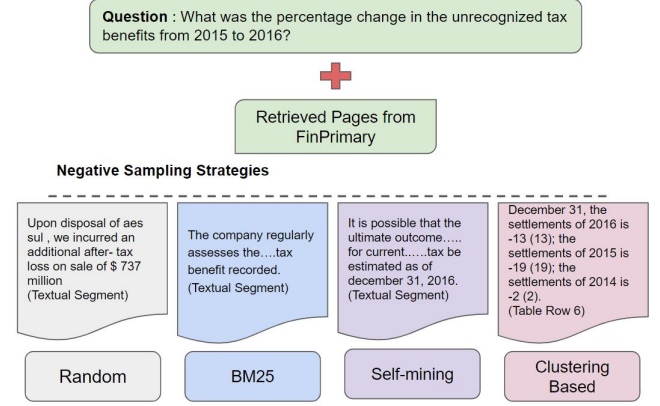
**Question** : What was the percentage change in the unrecognized tax benefits from 2015 to 2016?

Retrieved Pages from FinPrimary

**Negative Sampling Strategies**

Upon disposal of aes sul , we incurred an additional after- tax loss on sale of $ 737 million
(Textual Segment)

The company regularly assesses the….tax benefit recorded.
(Textual Segment)

It is possible that the ultimate outcome….. for current……tax be estimated as of december 31, 2016.
(Textual Segment)

December 31, the settlements of 2016 is -13 (13); the settlements of 2015 is -19 (19); the settlements of 2014 is -2 (2).
(Table Row 6)

Random

BM25

Self-mining

Clustering Based